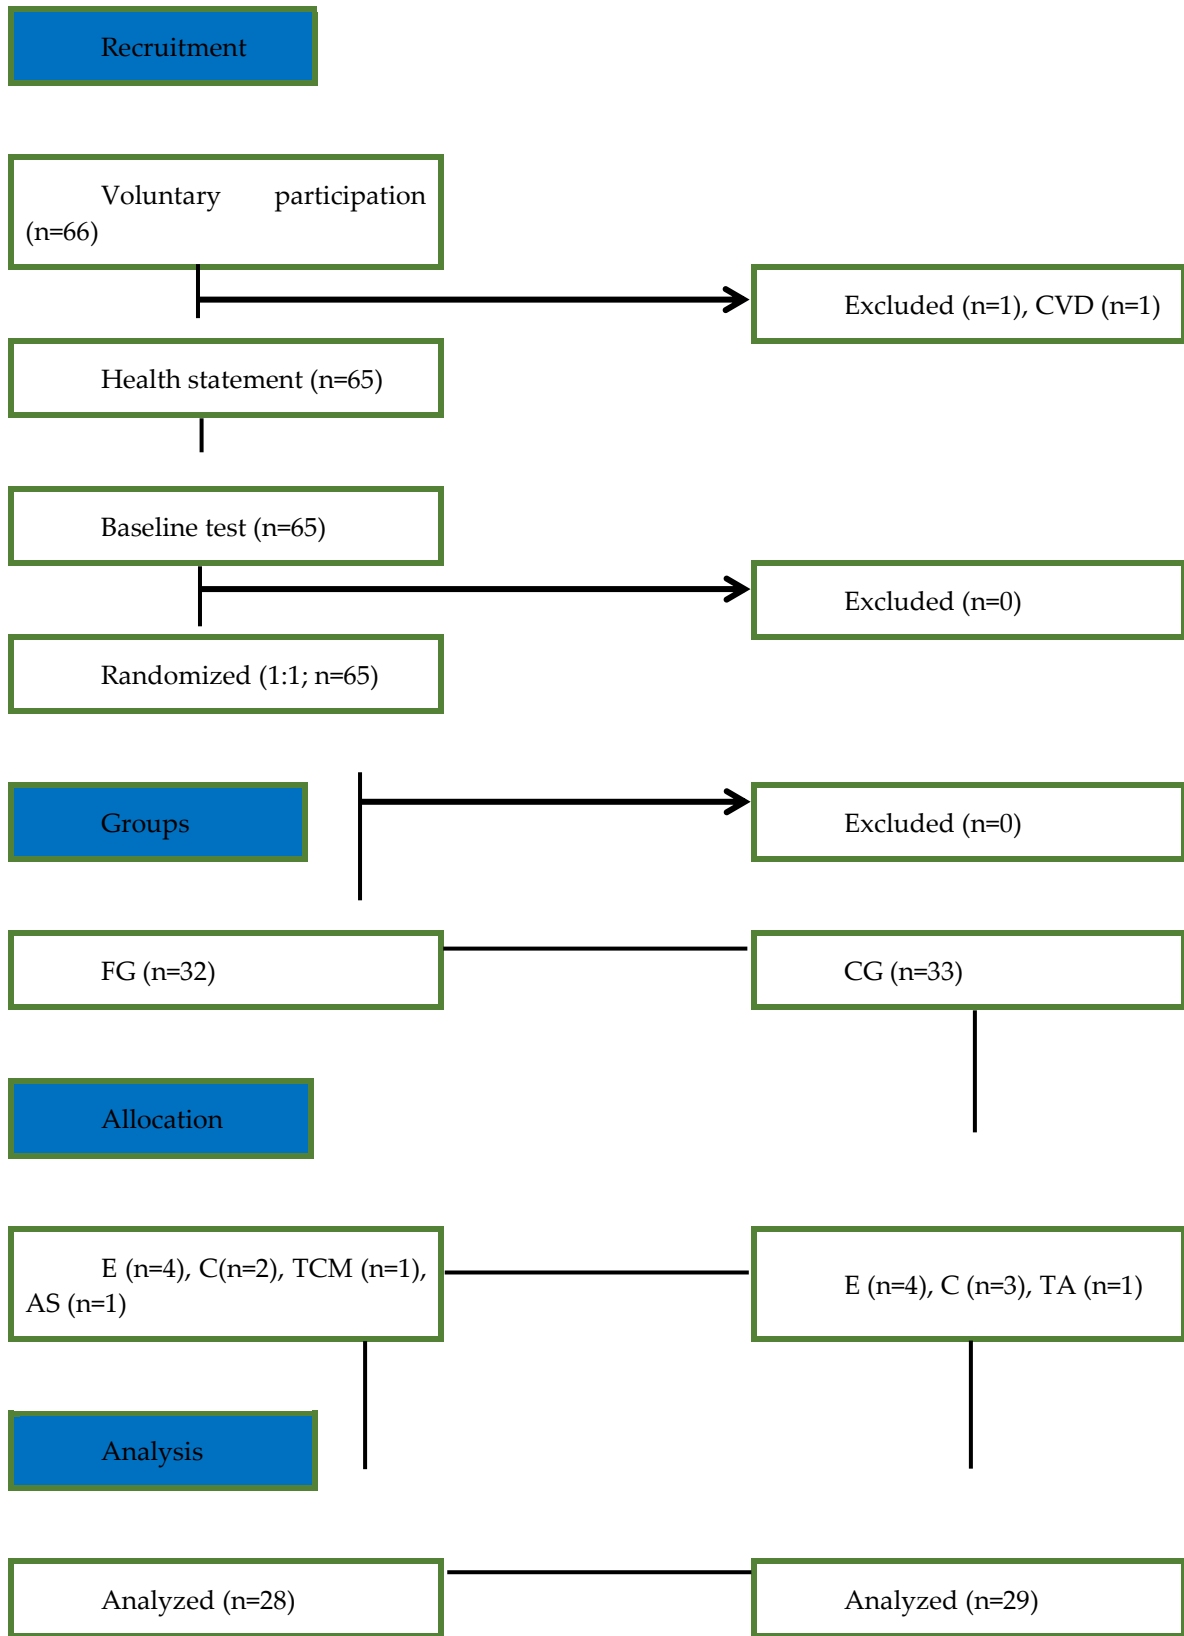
Recruitment

Voluntary participation (n=66)

Excluded (n=1), CVD (n=1)

Health statement (n=65)

Baseline test (n=65)

Excluded (n=0)

Randomized (1:1; n=65)

Groups

Excluded (n=0)

FG (n=32)

CG (n=33)

Allocation

E (n=4), C(n=2), TCM (n=1), AS (n=1)

E (n=4), C (n=3), TA (n=1)

Analysis

Analyzed (n=28)

Analyzed (n=29)